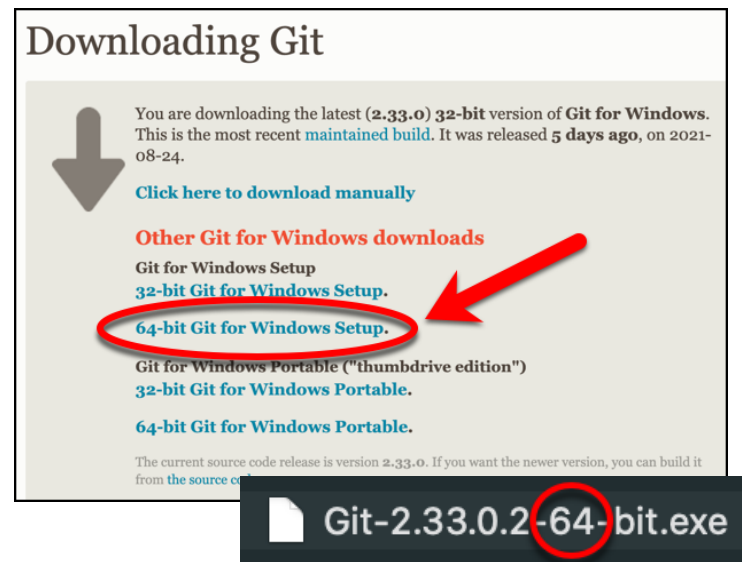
Downloading Git

You are downloading the latest (2.33.0) 32-bit version of Git for Windows. This is the most recent maintained build. It was released 5 days ago, on 2021-08-24.

Click here to download manually

Other Git for Windows downloads

Git for Windows Setup
32-bit Git for Windows Setup.

64-bit Git for Windows Setup.

Git for Windows Portable ("thumbdrive edition")
32-bit Git for Windows Portable.

64-bit Git for Windows Portable.

The current source code release is version 2.33.0. If you want the newer version, you can build it from the source co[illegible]

Git-2.33.0.2-64-bit.exe